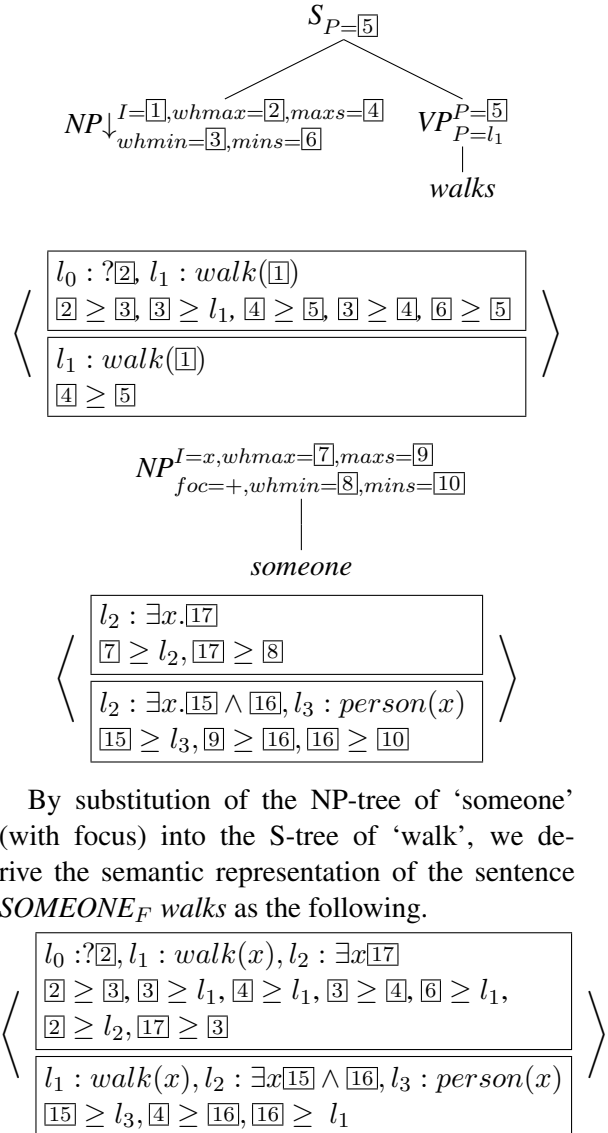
$S_{P=\boxed{5}}$

$NP\downarrow^{I=\boxed{1},whmax=\boxed{2},maxs=\boxed{4}}_{whmin=\boxed{3},mins=\boxed{6}}$ $VP^{P=\boxed{5}}_{P=l_1}$

walks

$\left\langle \begin{array}{|l|} \hline l_0 : ?\boxed{2},\ l_1 : walk(\boxed{1}) \\ \boxed{2} \geq \boxed{3},\ \boxed{3} \geq l_1,\ \boxed{4} \geq \boxed{5},\ \boxed{3} \geq \boxed{4},\ \boxed{6} \geq \boxed{5} \\ \hline l_1 : walk(\boxed{1}) \\ \boxed{4} \geq \boxed{5} \\ \hline \end{array} \right\rangle$

$NP^{I=x,whmax=\boxed{7},maxs=\boxed{9}}_{foc=+,whmin=\boxed{8},mins=\boxed{10}}$

someone

$\left\langle \begin{array}{|l|} \hline l_2 : \exists x.\boxed{17} \\ \boxed{7} \geq l_2, \boxed{17} \geq \boxed{8} \\ \hline l_2 : \exists x.\boxed{15} \wedge \boxed{16}, l_3 : person(x) \\ \boxed{15} \geq l_3, \boxed{9} \geq \boxed{16}, \boxed{16} \geq \boxed{10} \\ \hline \end{array} \right\rangle$

By substitution of the NP-tree of 'someone' (with focus) into the S-tree of 'walk', we derive the semantic representation of the sentence $SOMEONE_F$ walks as the following.

$\left\langle \begin{array}{|l|} \hline l_0 :?\boxed{2}, l_1 : walk(x), l_2 : \exists x\boxed{17} \\ \boxed{2} \geq \boxed{3}, \boxed{3} \geq l_1, \boxed{4} \geq l_1, \boxed{3} \geq \boxed{4}, \boxed{6} \geq l_1, \\ \boxed{2} \geq l_2, \boxed{17} \geq \boxed{3} \\ \hline l_1 : walk(x), l_2 : \exists x\boxed{15} \wedge \boxed{16}, l_3 : person(x) \\ \boxed{15} \geq l_3, \boxed{4} \geq \boxed{16}, \boxed{16} \geq l_1 \\ \hline \end{array} \right\rangle$